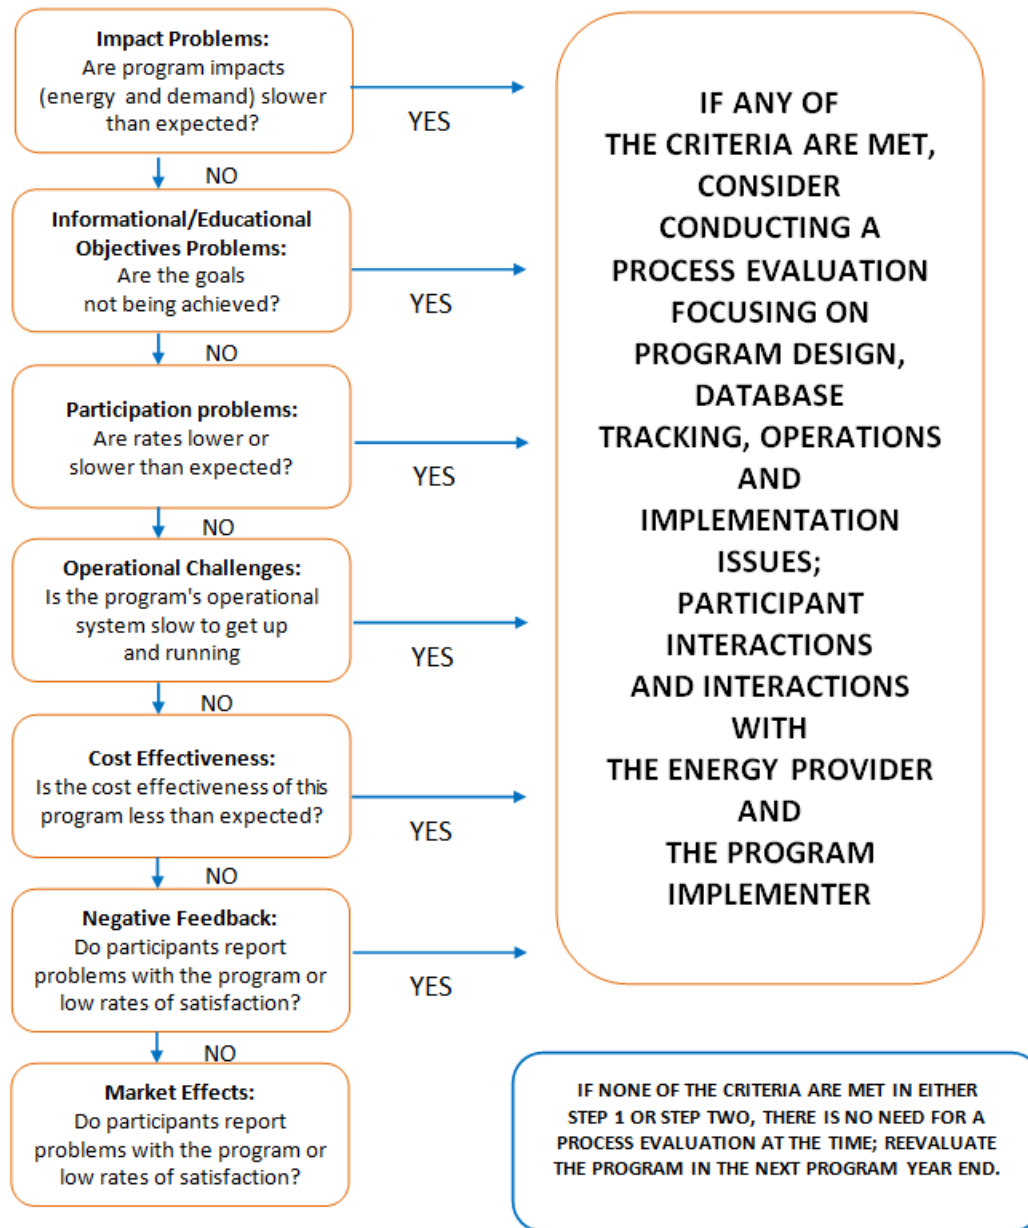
**Impact Problems:**
Are program impacts (energy and demand) slower than expected?

YES

NO

**Informational/Educational Objectives Problems:**
Are the goals not being achieved?

YES

NO

**Participation problems:**
Are rates lower or slower than expected?

YES

NO

**Operational Challenges:**
Is the program's operational system slow to get up and running

YES

NO

**Cost Effectiveness:**
Is the cost effectiveness of this program less than expected?

YES

NO

**Negative Feedback:**
Do participants report problems with the program or low rates of satisfaction?

YES

NO

**Market Effects:**
Do participants report problems with the program or low rates of satisfaction?

IF ANY OF THE CRITERIA ARE MET, CONSIDER CONDUCTING A PROCESS EVALUATION FOCUSING ON PROGRAM DESIGN, DATABASE TRACKING, OPERATIONS AND IMPLEMENTATION ISSUES; PARTICIPANT INTERACTIONS AND INTERACTIONS WITH THE ENERGY PROVIDER AND THE PROGRAM IMPLEMENTER

IF NONE OF THE CRITERIA ARE MET IN EITHER STEP 1 OR STEP TWO, THERE IS NO NEED FOR A PROCESS EVALUATION AT THE TIME; REEVALUATE THE PROGRAM IN THE NEXT PROGRAM YEAR END.